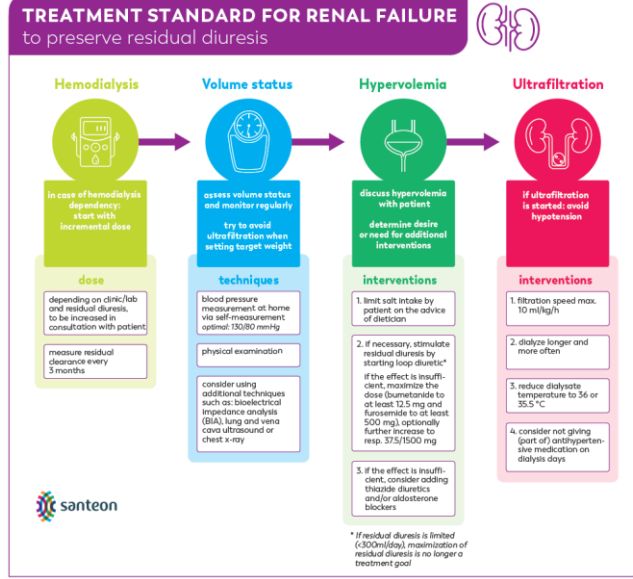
TREATMENT STANDARD FOR RENAL FAILURE
to preserve residual diuresis

Hemodialysis

in case of hemodialysis dependency: start with incremental dose

dose

depending on clinic/lab and residual diuresis, to be increased in consultation with patient

measure residual clearance every 3 months

Volume status

assess volume status and monitor regularly

try to avoid ultrafiltration when setting target weight

techniques

blood pressure measurement at home via self-measurement optimal: 130/80 mmHg

physical examination

consider using additional techniques such as: bioelectrical impedance analysis (BIA), lung and vena cava ultrasound or chest x-ray

Hypervolemia

discuss hypervolemia with patient

determine desire or need for additional interventions

interventions

1. limit salt intake by patient on the advice of dietician

2. if necessary, stimulate residual diuresis by starting loop diuretic*

if the effect is insufficient, maximize the dose (bumetanide to at least 12.5 mg and furosemide to at least 500 mg), optionally further increase to resp. 37.5/1500 mg

3. if the effect is insufficient, consider adding thiazide diuretics and/or aldosterone blockers

* If residual diuresis is limited (<300ml/day), maximization of residual diuresis is no longer a treatment goal

Ultrafiltration

if ultrafiltration is started: avoid hypotension

interventions

1. filtration speed max. 10 ml/kg/h

2. dialyze longer and more often

3. reduce dialysate temperature to 36 or 35.5 °C

4. consider not giving (part of) antihypertensive medication on dialysis days

santeon